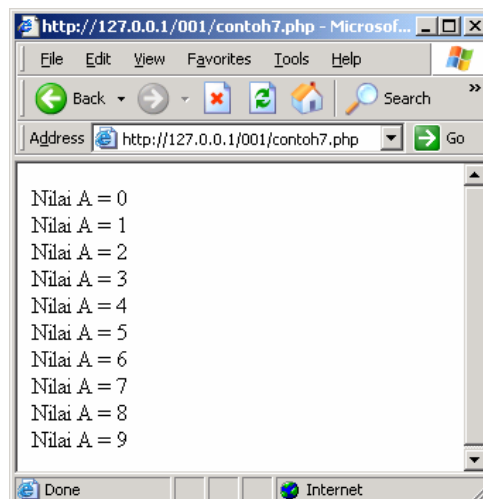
http://127.0.0.1/001/contoh7.php - Microsof...

File Edit View Favorites Tools Help

Back Search

Address http://127.0.0.1/001/contoh7.php Go

Nilai A = 0
Nilai A = 1
Nilai A = 2
Nilai A = 3
Nilai A = 4
Nilai A = 5
Nilai A = 6
Nilai A = 7
Nilai A = 8
Nilai A = 9

Done Internet